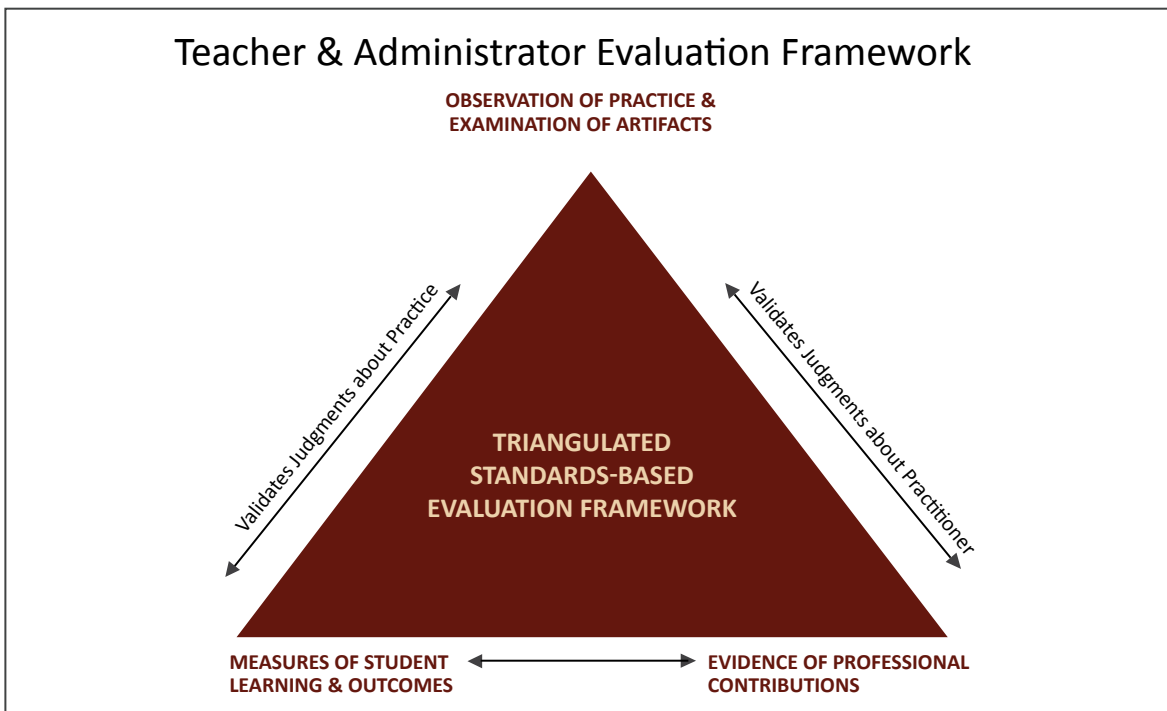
Teacher & Administrator Evaluation Framework

OBSERVATION OF PRACTICE & EXAMINATION OF ARTIFACTS

Validates Judgments about Practice

Validates Judgments about Practitioner

TRIANGULATED STANDARDS-BASED EVALUATION FRAMEWORK

MEASURES OF STUDENT LEARNING & OUTCOMES

EVIDENCE OF PROFESSIONAL CONTRIBUTIONS